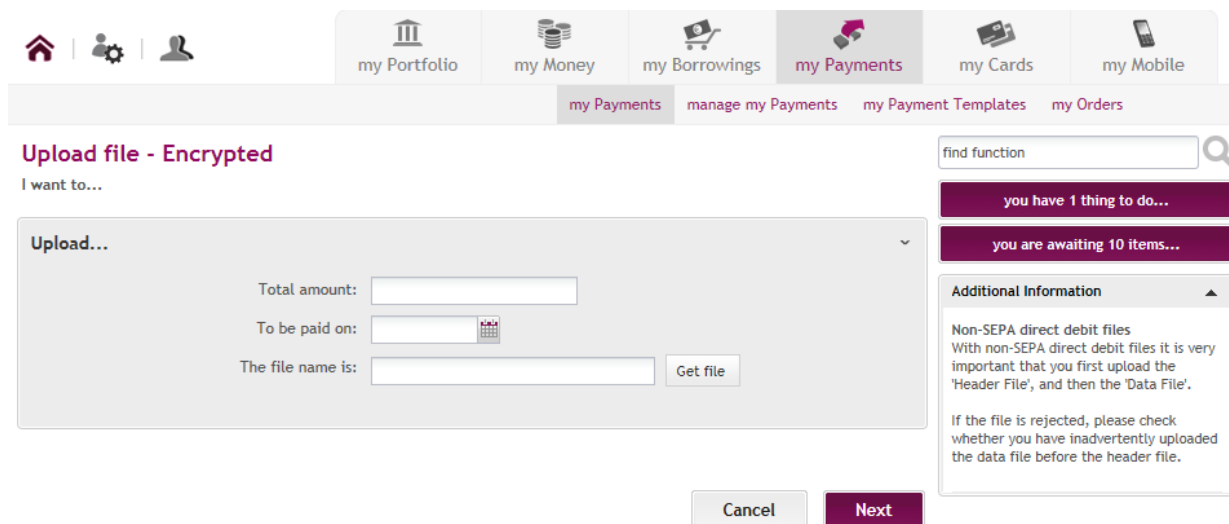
my Portfolio my Money my Borrowings my Payments my Cards my Mobile

my Payments manage my Payments my Payment Templates my Orders

Upload file - Encrypted

I want to...

Upload...

Total amount:

To be paid on:

The file name is: Get file

Cancel Next

find function

you have 1 thing to do...

you are awaiting 10 items...

Additional Information

Non-SEPA direct debit files
With non-SEPA direct debit files it is very important that you first upload the 'Header File', and then the 'Data File'.

If the file is rejected, please check whether you have inadvertently uploaded the data file before the header file.